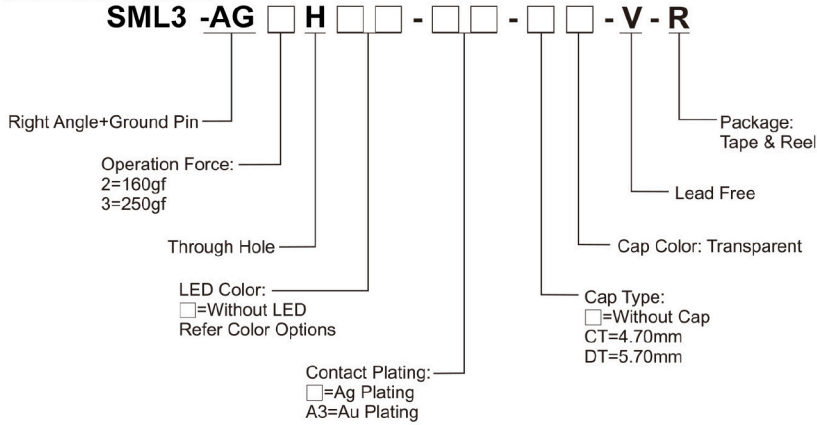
SML3 -AG □ H □ □ - □ □ - □ □ -V - R

Right Angle+Ground Pin

Operation Force:
2=160gf
3=250gf

Through Hole

LED Color:
□=Without LED
Refer Color Options

Contact Plating:
□=Ag Plating
A3=Au Plating

Package:
Tape & Reel

Lead Free

Cap Color: Transparent

Cap Type:
□=Without Cap
CT=4.70mm
DT=5.70mm